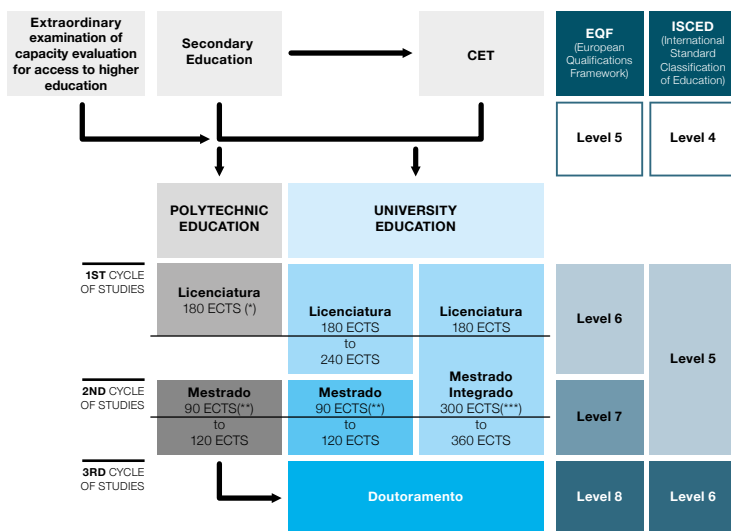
Extraordinary examination of capacity evaluation for access to higher education

Secondary Education

CET

EQF
(European Qualifications Framework)

ISCED
(International Standard Classification of Education)

Level 5

Level 4

POLYTECHNIC EDUCATION

UNIVERSITY EDUCATION

1ST CYCLE OF STUDIES

Licenciatura
180 ECTS (*)

Licenciatura
180 ECTS
to
240 ECTS

Licenciatura
180 ECTS

Level 6

Level 5

2ND CYCLE OF STUDIES

Mestrado
90 ECTS(**)
to
120 ECTS

Mestrado
90 ECTS(**)
to
120 ECTS

Mestrado Integrado
300 ECTS(***)
to
360 ECTS

Level 7

3RD CYCLE OF STUDIES

Doutoramento

Level 8

Level 6